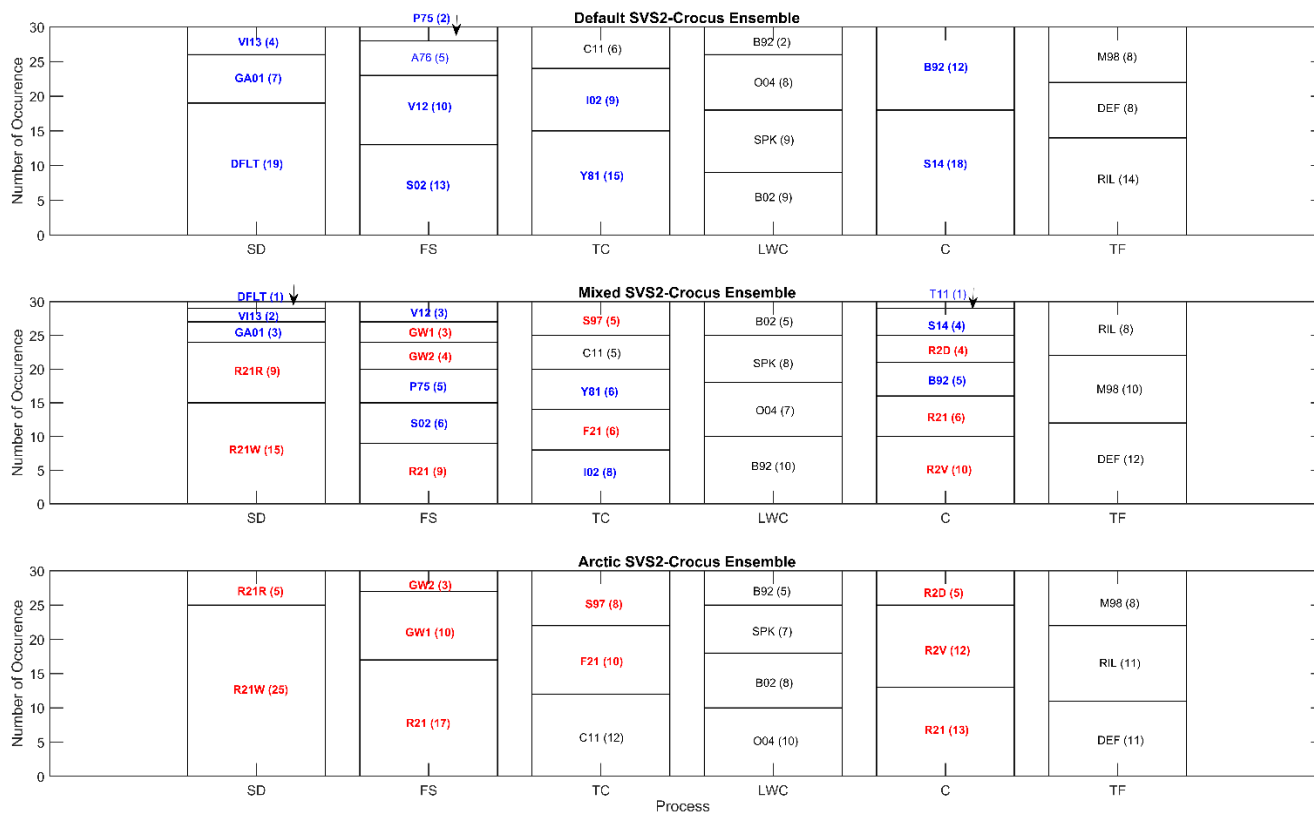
Default SVS2-Crocus Ensemble

Number of Occurence

30
25
20
15
10
5
0

VI13 (4)
GA01 (7)
DFLT (19)

P75 (2)
A76 (5)
V12 (10)
S02 (13)

C11 (6)
I02 (9)
Y81 (15)

B92 (2)
O04 (8)
SPK (9)
B02 (9)

B92 (12)
S14 (18)

M98 (8)
DEF (8)
RIL (14)

SD FS TC LWC C TF

Mixed SVS2-Crocus Ensemble

Number of Occurence

30
25
20
15
10
5
0

DFLT (1)
VI13 (2)
GA01 (3)
R21R (9)
R21W (15)

V12 (3)
GW1 (3)
GW2 (4)
P75 (5)
S02 (6)
R21 (9)

S97 (5)
C11 (5)
Y81 (6)
F21 (6)
I02 (8)

B02 (5)
SPK (8)
O04 (7)
B92 (10)

T11 (1)
S14 (4)
R2D (4)
B92 (5)
R21 (6)
R2V (10)

RIL (8)
M98 (10)
DEF (12)

SD FS TC LWC C TF

Arctic SVS2-Crocus Ensemble

Number of Occurence

30
25
20
15
10
5
0

R21R (5)
R21W (25)

GW2 (3)
GW1 (10)
R21 (17)

S97 (8)
F21 (10)
C11 (12)

B92 (5)
SPK (7)
B02 (8)
O04 (10)

R2D (5)
R2V (12)
R21 (13)

M98 (8)
RIL (11)
DEF (11)

SD FS TC LWC C TF
Process